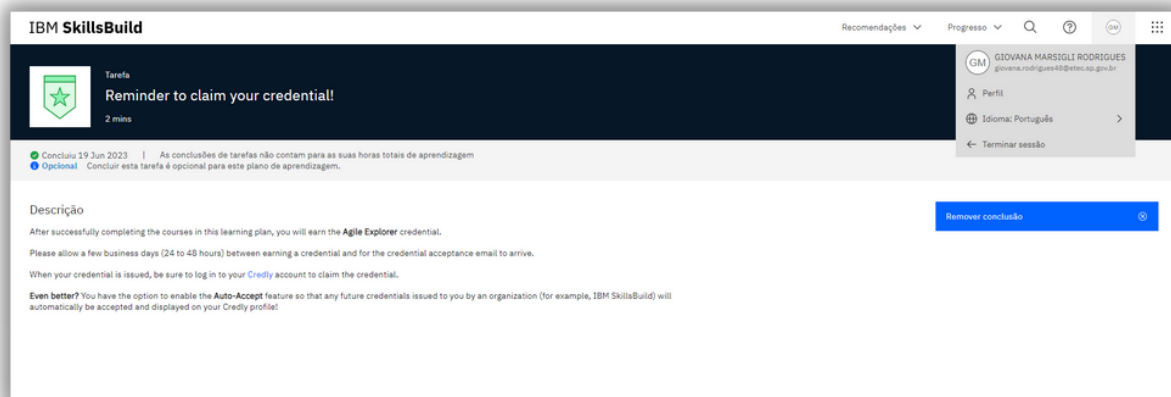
IBM SkillsBuild

Recomendações Progresso

GM

GM GIOVANA MARSIGLI RODRIGUES
giovana.rodrigues48@etec.sp.gov.br

Perfil

Idioma: Português

Terminar sessão

Tarefa

Reminder to claim your credential!

2 mins

Concluiu 19 Jun 2023 | As conclusões de tarefas não contam para as suas horas totais de aprendizagem

Opcional Concluir esta tarefa é opcional para este plano de aprendizagem.

Descrição

After successfully completing the courses in this learning plan, you will earn the Agile Explorer credential.

Please allow a few business days (24 to 48 hours) between earning a credential and for the credential acceptance email to arrive.

When your credential is issued, be sure to log in to your Credly account to claim the credential.

Even better? You have the option to enable the Auto-Accept feature so that any future credentials issued to you by an organization (for example, IBM SkillsBuild) will automatically be accepted and displayed on your Credly profile!

Remover conclusão